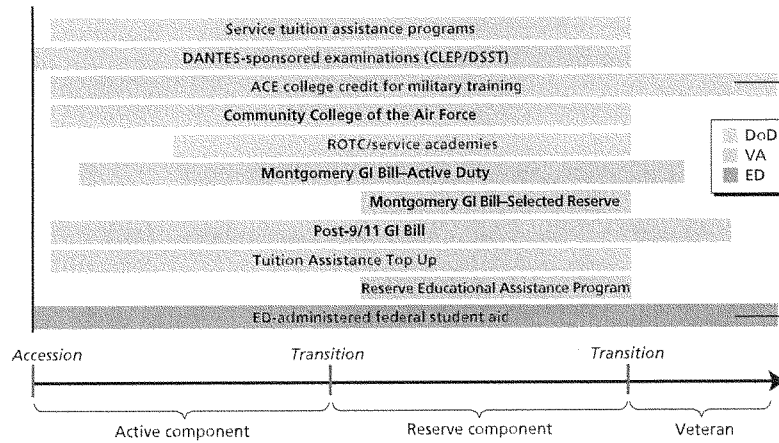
Service tuition assistance programs

DANTES-sponsored examinations (CLEP/DSST)

ACE college credit for military training

Community College of the Air Force

ROTC/service academies

Montgomery GI Bill–Active Duty

Montgomery GI Bill–Selected Reserve

Post-9/11 GI Bill

Tuition Assistance Top Up

Reserve Educational Assistance Program

ED-administered federal student aid

DoD
VA
ED

Accession
Transition
Transition

Active component
Reserve component
Veteran